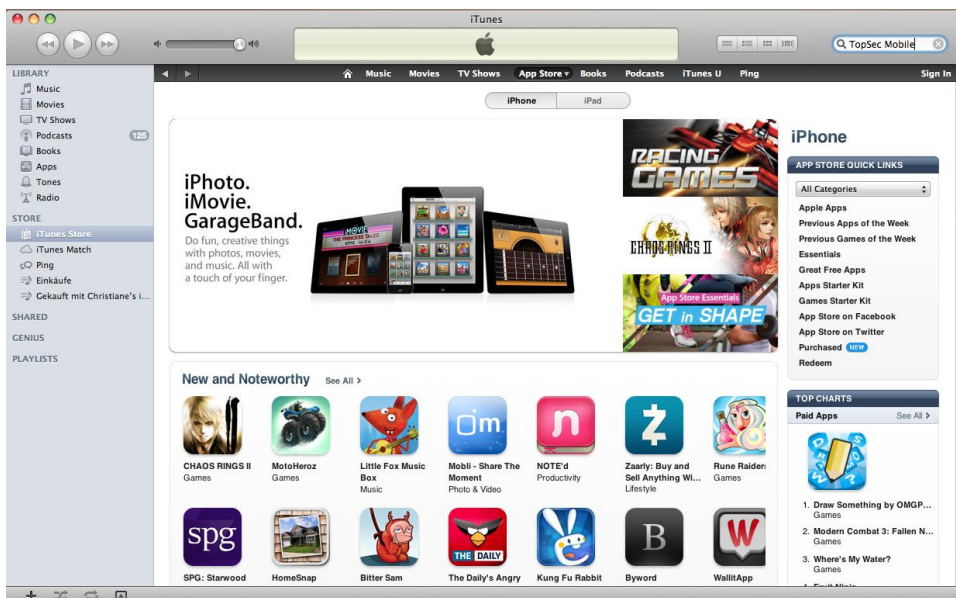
iTunes

TopSec Mobile

LIBRARY
Music
Movies
TV Shows
Podcasts 125
Books
Apps
Tones
Radio

STORE
iTunes Store
iTunes Match
Ping
Einkäufe
Gekauft mit Christiane's i...

SHARED
GENIUS
PLAYLISTS

Music Movies TV Shows App Store Books Podcasts iTunes U Ping Sign In

iPhone iPad

iPhoto.
iMovie.
GarageBand.
Do fun, creative things with photos, movies, and music. All with a touch of your finger.

RACING GAMES

CHAOS RINGS II

App Store Essentials
GET in SHAPE

iPhone

APP STORE QUICK LINKS
All Categories
Apple Apps
Previous Apps of the Week
Previous Games of the Week
Essentials
Great Free Apps
Apps Starter Kit
Games Starter Kit
App Store on Facebook
App Store on Twitter
Purchased NEW
Redeem

New and Noteworthy See All >

CHAOS RINGS II
Games

MotoHeroz
Games

Little Fox Music Box
Music

Mobli - Share The Moment
Photo & Video

NOTE'd
Productivity

Zaarly: Buy and Sell Anything Wi...
Lifestyle

Rune Raiders
Games

SPG: Starwood

HomeSnap

Bitter Sam

The Daily's Angry

Kung Fu Rabbit

Byword

WallitApp

TOP CHARTS
Paid Apps See All >
1. Draw Something by OMGP...
Games
2. Modern Combat 3: Fallen N...
Games
3. Where's My Water?
Games
4. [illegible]